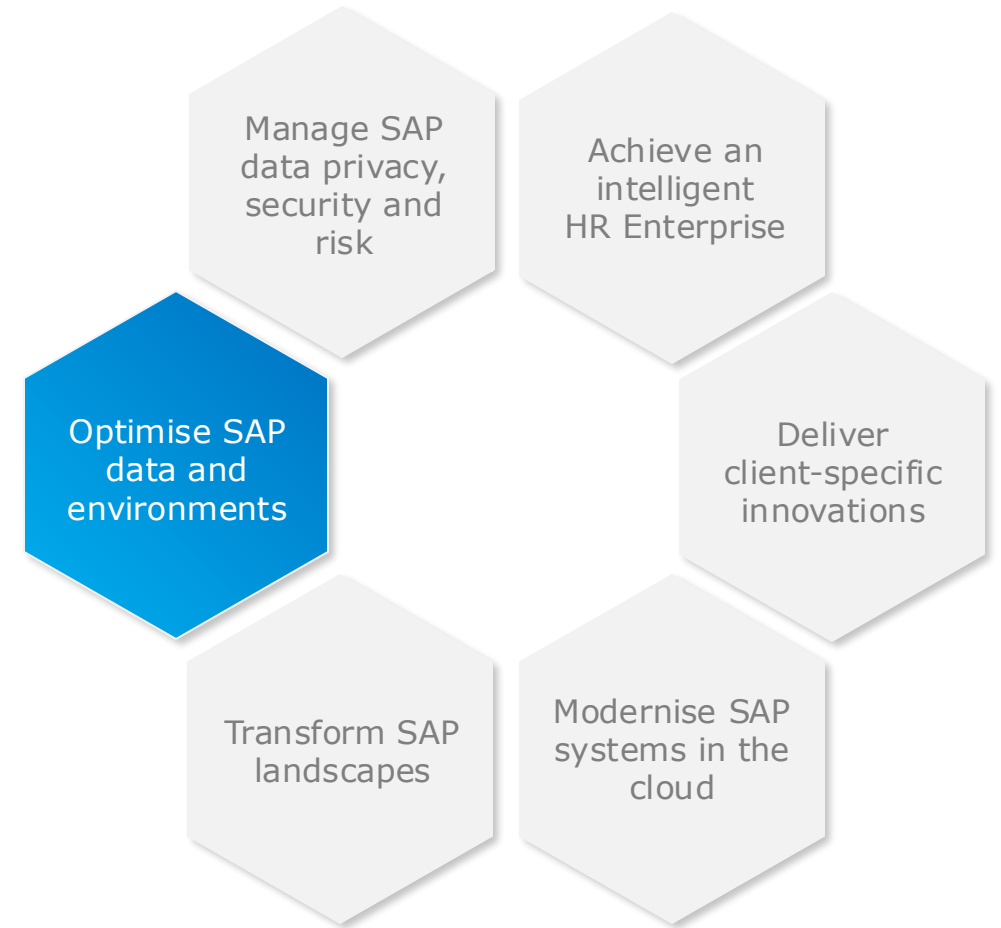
Manage SAP data privacy, security and risk

Achieve an intelligent HR Enterprise

Optimise SAP data and environments

Deliver client-specific innovations

Transform SAP landscapes

Modernise SAP systems in the cloud